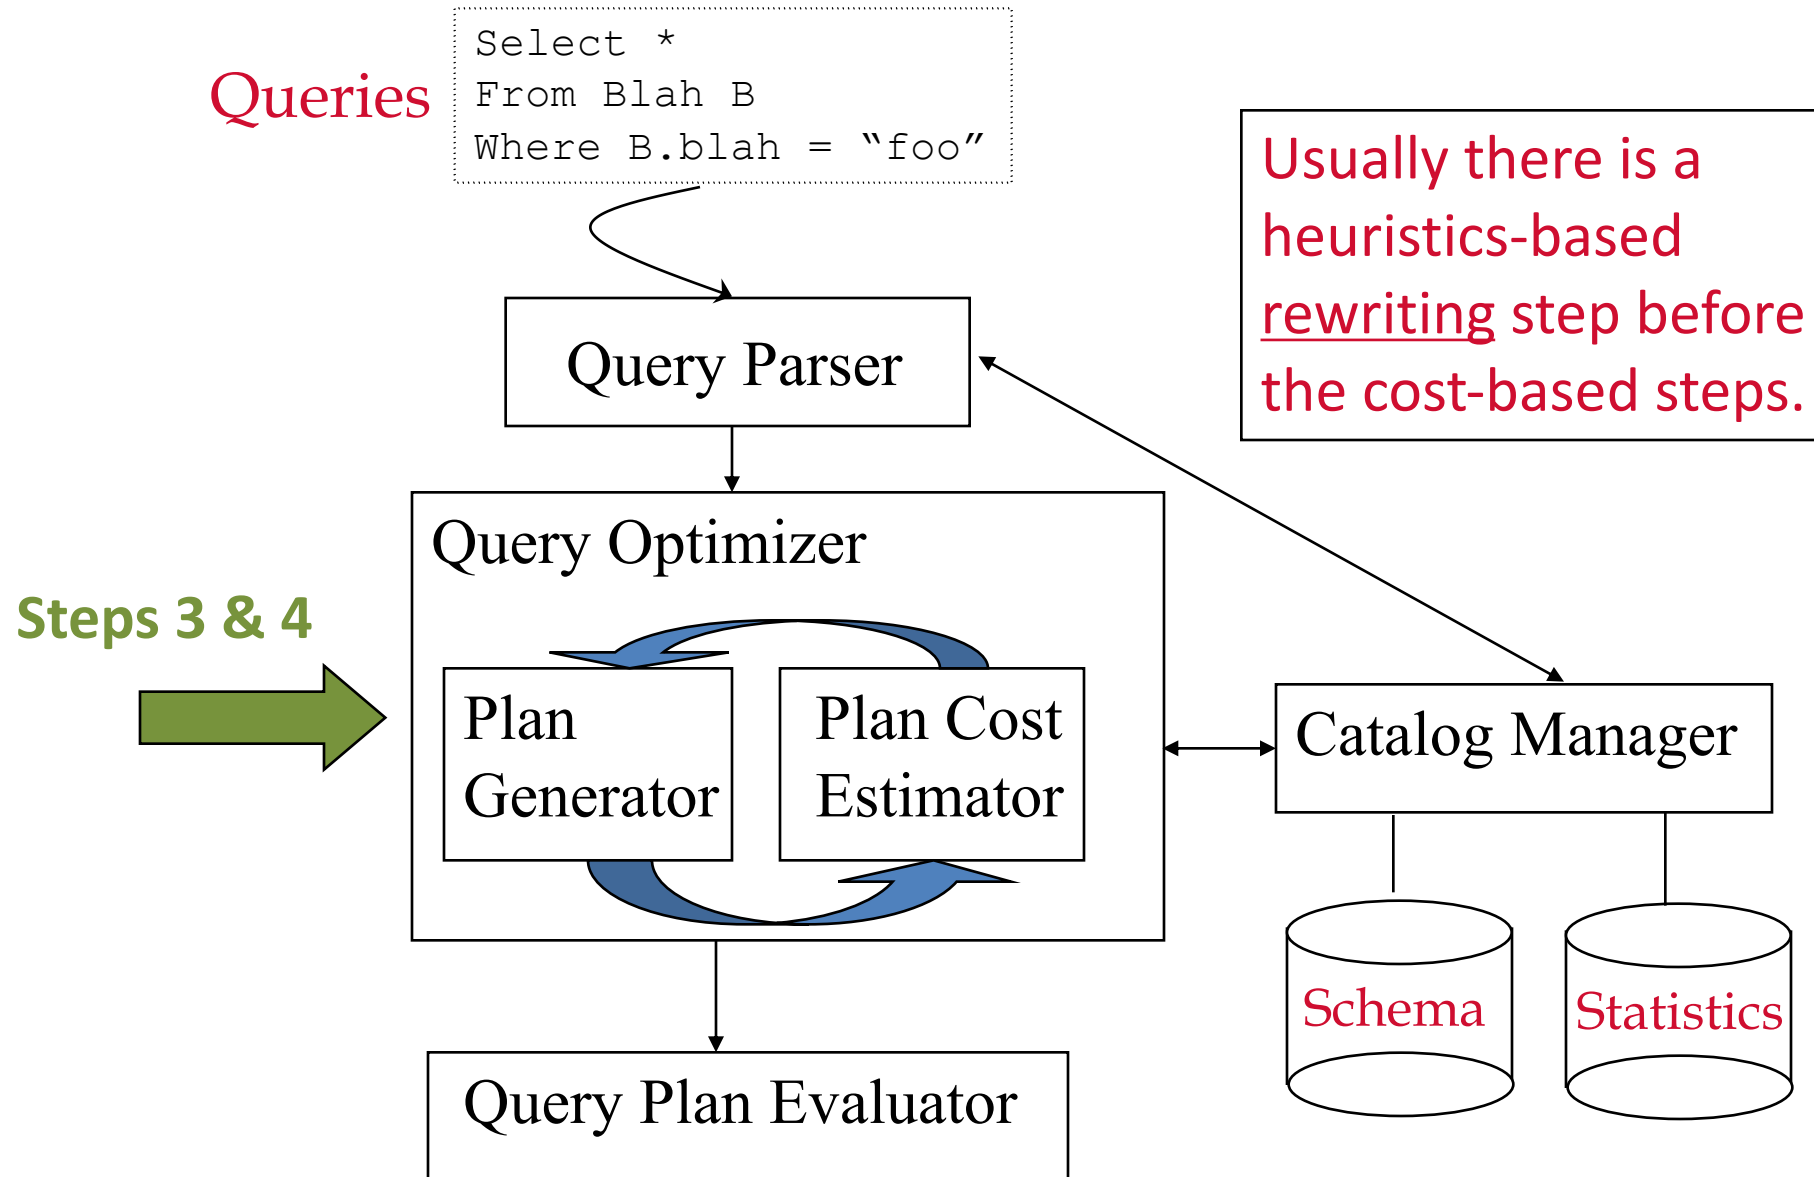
Queries

Select *
From Blah B
Where B.blah = “foo”

Usually there is a heuristics-based rewriting step before the cost-based steps.

Query Parser

Query Optimizer

Steps 3 & 4

Plan Generator

Plan Cost Estimator

Catalog Manager

Schema

Statistics

Query Plan Evaluator